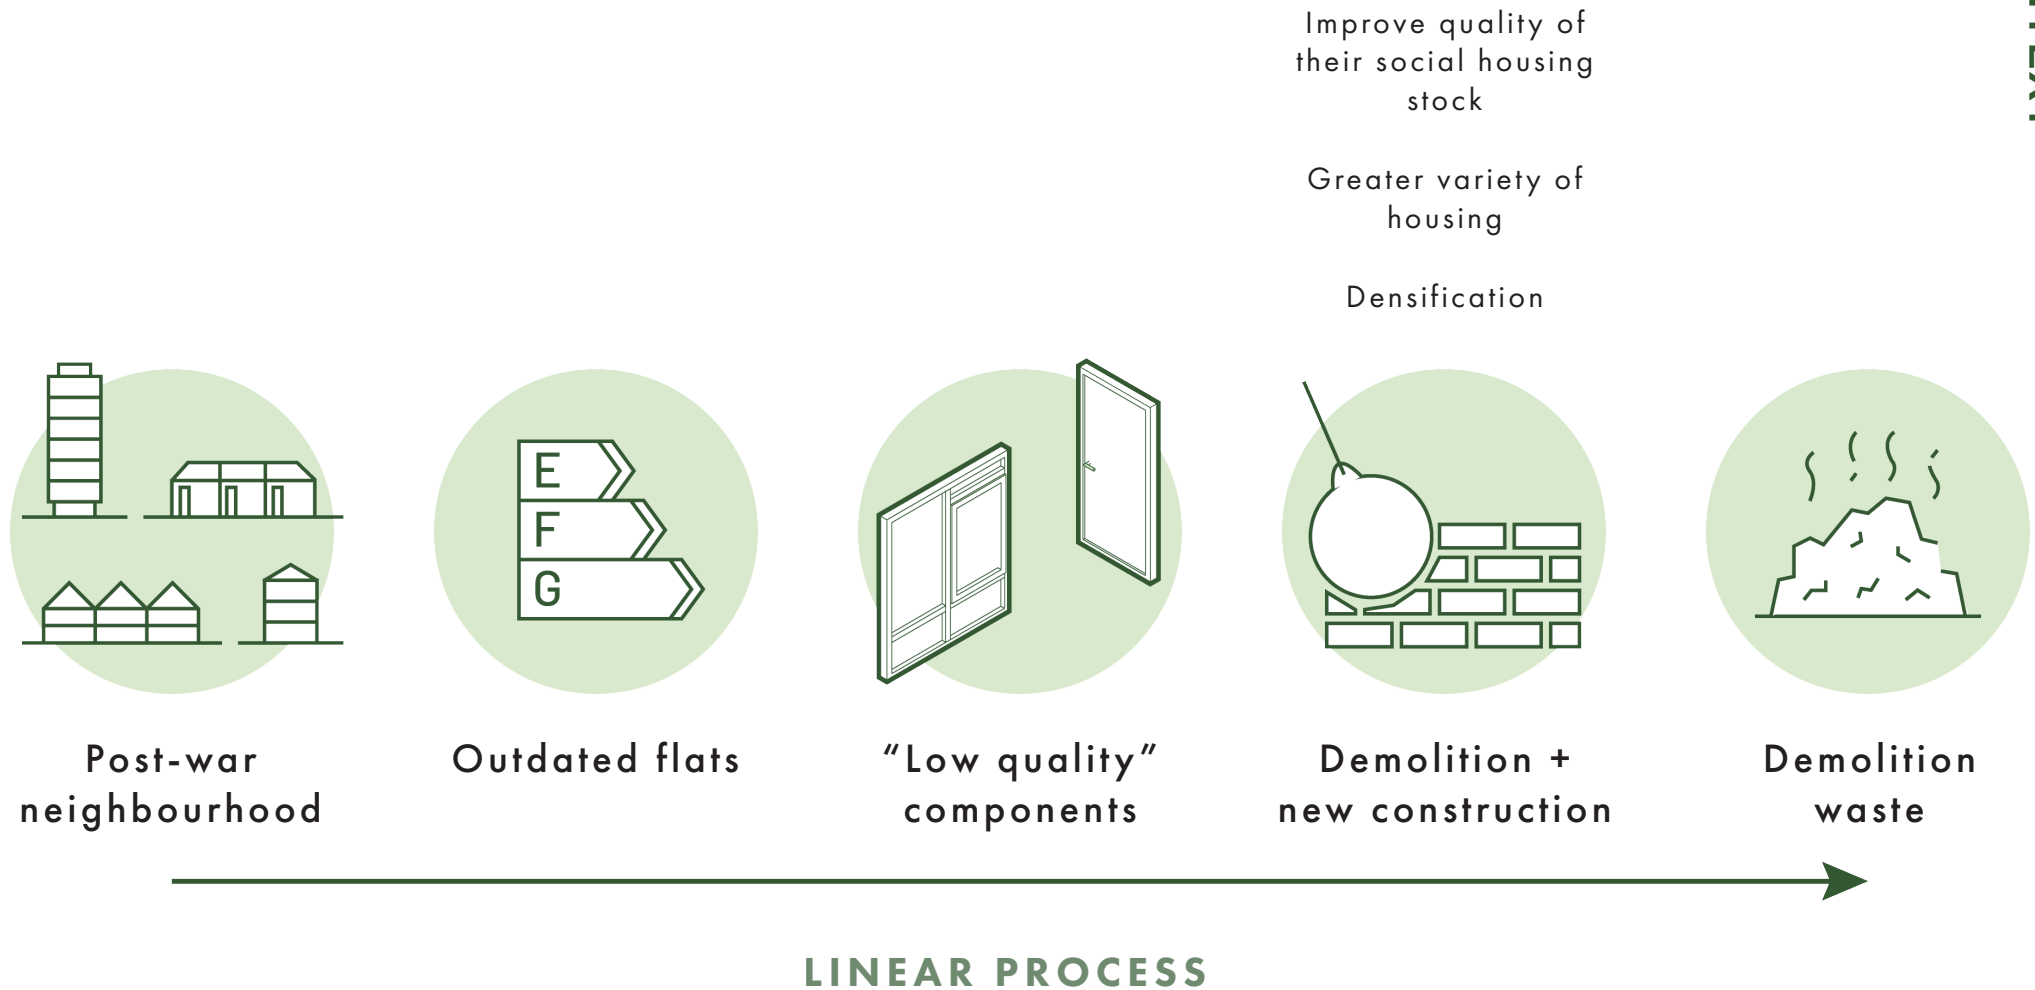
Improve quality of their social housing stock

Greater variety of housing

Densification

E
F
G

Post-war neighbourhood

Outdated flats

"Low quality" components

Demolition + new construction

Demolition waste

LINEAR PROCESS